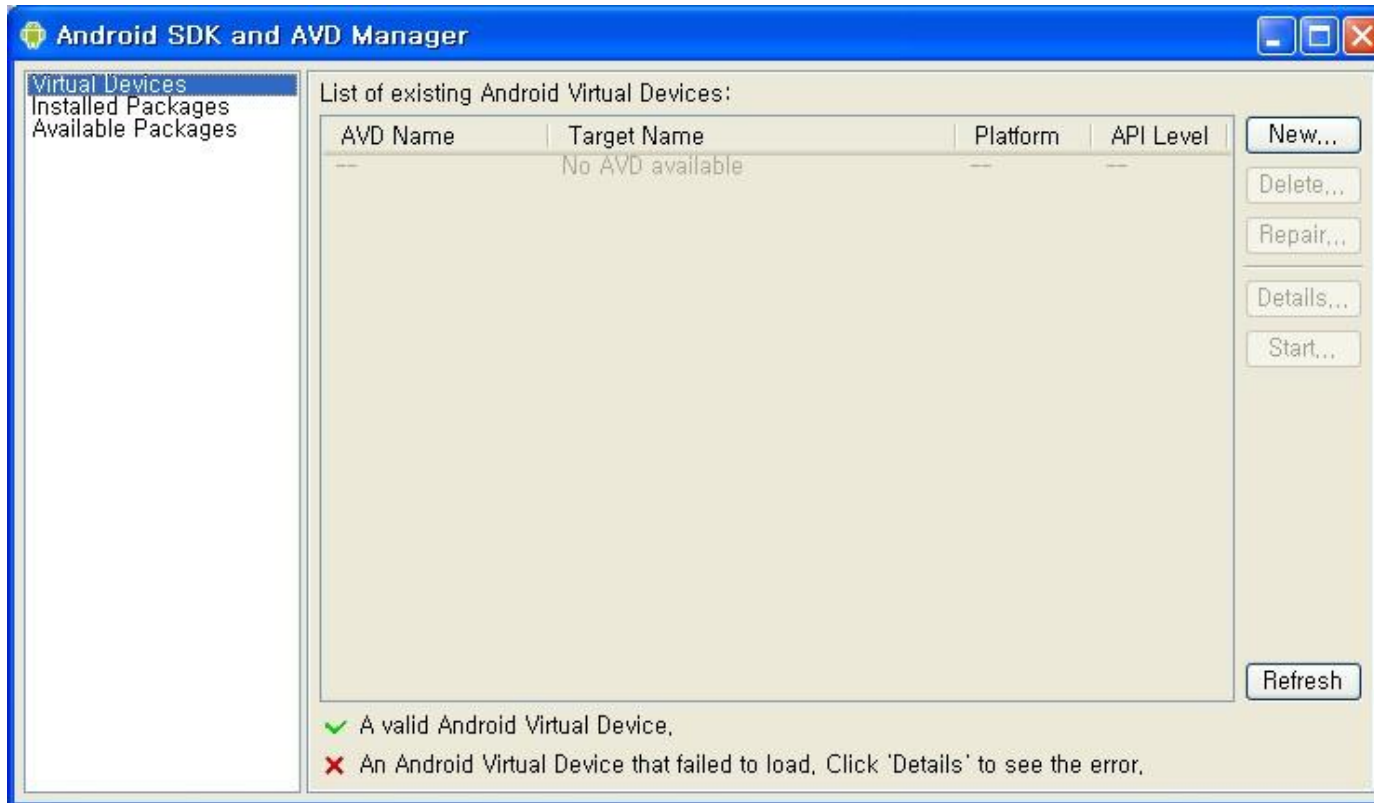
Android SDK and AVD Manager

Virtual Devices
Installed Packages
Available Packages

List of existing Android Virtual Devices:

| AVD Name | Target Name | Platform | API Level |
|---|---|---|---|
| -- | No AVD available | -- | -- |

New...
Delete...
Repair...
Details...
Start...
Refresh

A valid Android Virtual Device.
An Android Virtual Device that failed to load. Click 'Details' to see the error.